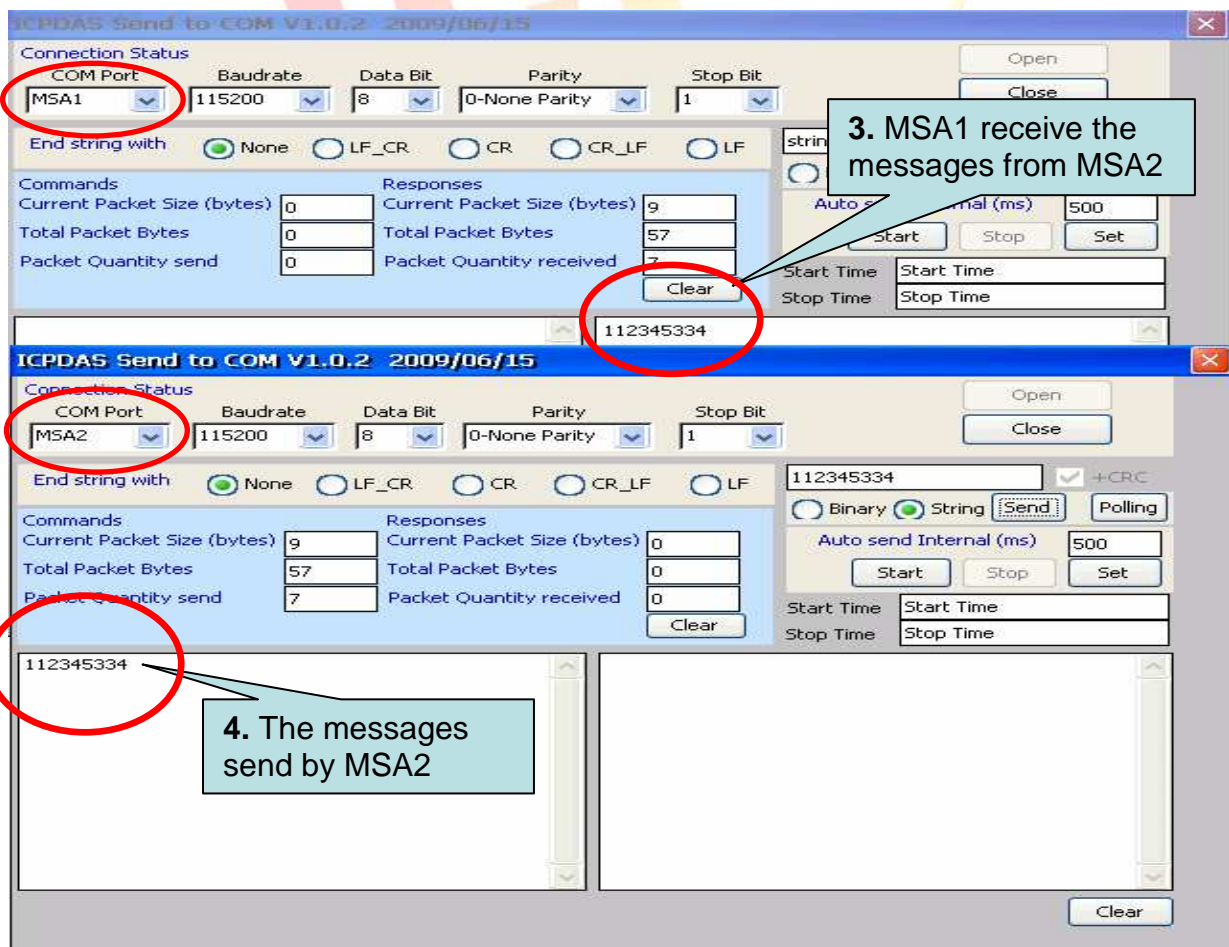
ICPDAS Send to COM V1.0.2 2009/06/15

Connection Status

COM Port MSA1

Baudrate 115200

Data Bit 8

Parity 0-None Parity

Stop Bit 1

Open

Close

End string with None LF_CR CR CR_LF LF

strin

3. MSA1 receive the messages from MSA2

Commands

Current Packet Size (bytes) 0

Total Packet Bytes 0

Packet Quantity send 0

Responses

Current Packet Size (bytes) 9

Total Packet Bytes 57

Packet Quantity received 7

Clear

Auto s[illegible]rnal (ms) 500

Start Stop Set

Start Time Start Time

Stop Time Stop Time

112345334

ICPDAS Send to COM V1.0.2 2009/06/15

Connection Status

COM Port MSA2

Baudrate 115200

Data Bit 8

Parity 0-None Parity

Stop Bit 1

Open

Close

End string with None LF_CR CR CR_LF LF

112345334 +CRC

Binary String Send Polling

Commands

Current Packet Size (bytes) 9

Total Packet Bytes 57

Packet Quantity send 7

Responses

Current Packet Size (bytes) 0

Total Packet Bytes 0

Packet Quantity received 0

Clear

Auto send Internal (ms) 500

Start Stop Set

Start Time Start Time

Stop Time Stop Time

112345334

4. The messages send by MSA2

Clear